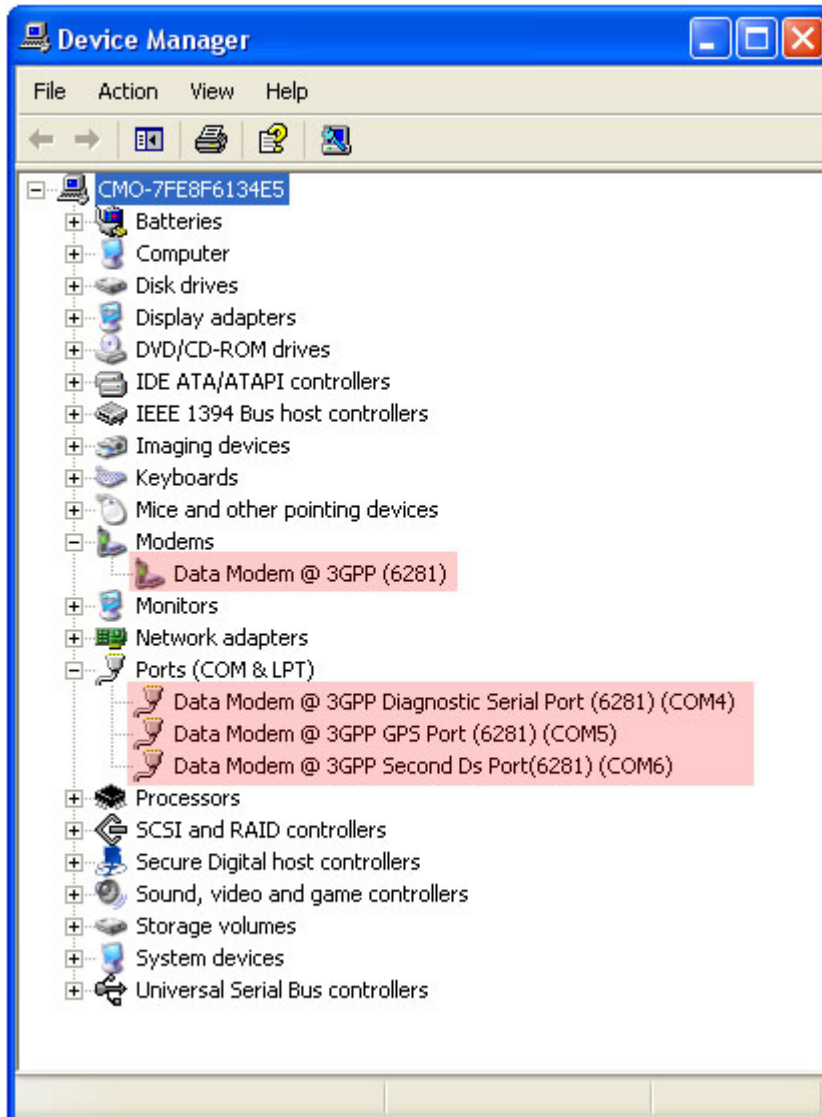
Device Manager

File Action View Help

CMO-7FE8F6134E5
Batteries
Computer
Disk drives
Display adapters
DVD/CD-ROM drives
IDE ATA/ATAPI controllers
IEEE 1394 Bus host controllers
Imaging devices
Keyboards
Mice and other pointing devices
Modems
Data Modem @ 3GPP (6281)
Monitors
Network adapters
Ports (COM & LPT)
Data Modem @ 3GPP Diagnostic Serial Port (6281) (COM4)
Data Modem @ 3GPP GPS Port (6281) (COM5)
Data Modem @ 3GPP Second Ds Port(6281) (COM6)
Processors
SCSI and RAID controllers
Secure Digital host controllers
Sound, video and game controllers
Storage volumes
System devices
Universal Serial Bus controllers